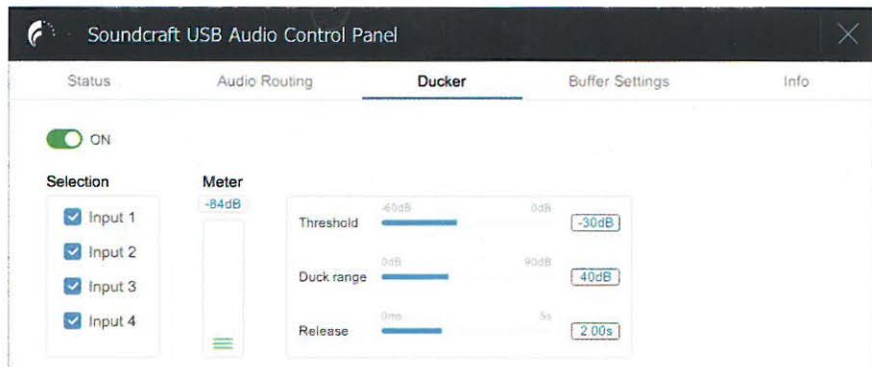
Soundcraft USB Audio Control Panel

Status
Audio Routing
Ducker
Buffer Settings
Info

ON

Selection
Input 1
Input 2
Input 3
Input 4

Meter
-84dB

Threshold
-60dB
0dB
-30dB

Duck range
0dB
90dB
40dB

Release
0ms
5s
2.00s